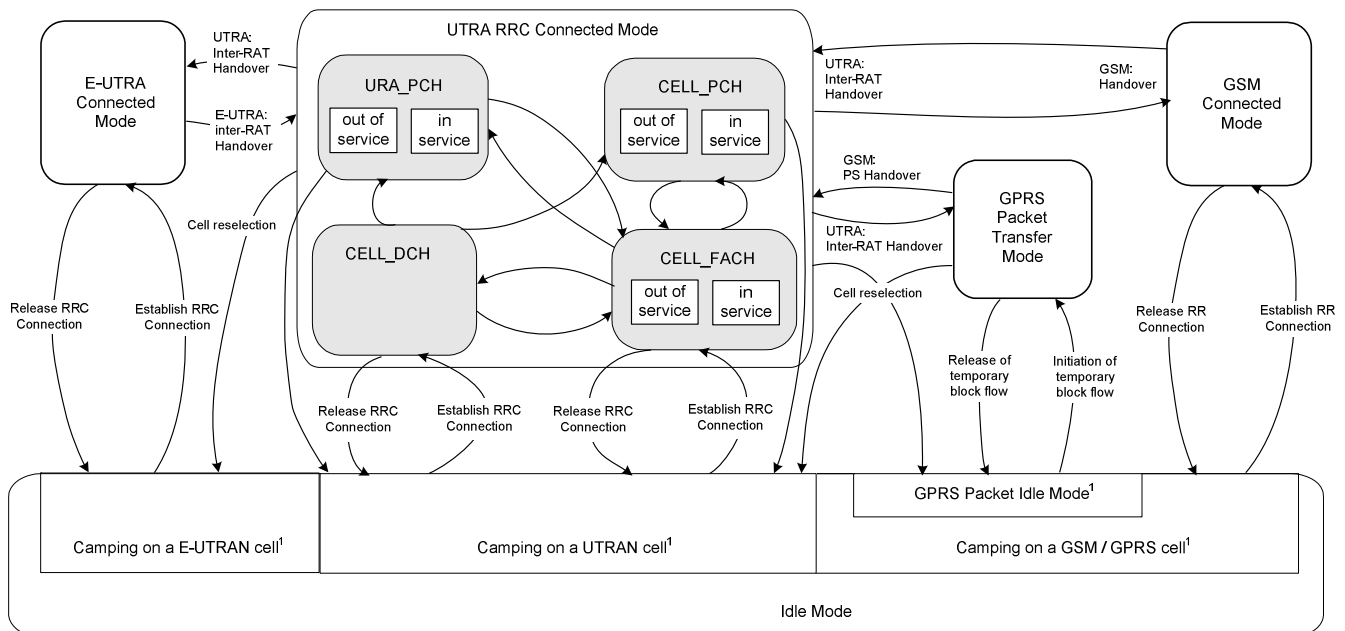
UTRA RRC Connected Mode

E-UTRA Connected Mode

UTRA: Inter-RAT Handover

E-UTRA: inter-RAT Handover

URA_PCH

out of service

in service

CELL_PCH

out of service

in service

UTRA: Inter-RAT Handover

GSM: Handover

GSM Connected Mode

GSM: PS Handover

GPRS Packet Transfer Mode

UTRA: Inter-RAT Handover

CELL_DCH

CELL_FACH

out of service

in service

Cell reselection

Cell reselection

Release RRC Connection

Establish RRC Connection

Release RR Connection

Establish RR Connection

Release of temporary block flow

Initiation of temporary block flow

Release RRC Connection

Establish RRC Connection

Release RRC Connection

Establish RRC Connection

GPRS Packet Idle Mode$^1$

Camping on a E-UTRAN cell$^1$

Camping on a UTRAN cell$^1$

Camping on a GSM / GPRS cell$^1$

Idle Mode